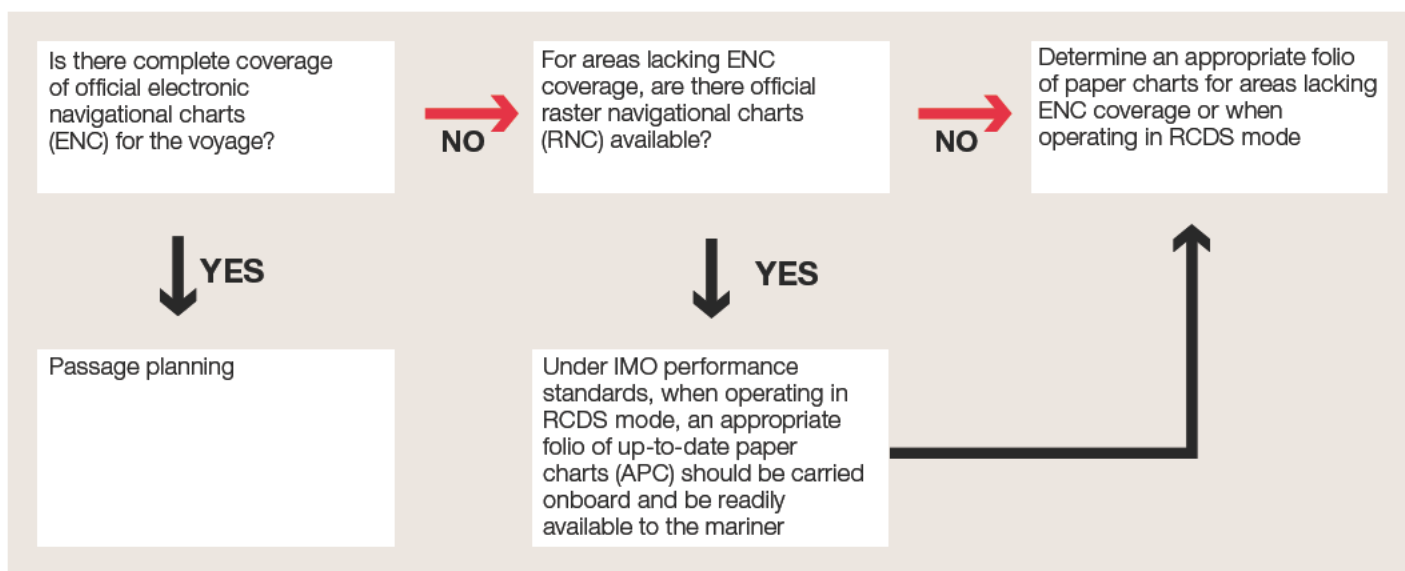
Is there complete coverage of official electronic navigational charts (ENC) for the voyage?

NO

For areas lacking ENC coverage, are there official raster navigational charts (RNC) available?

NO

Determine an appropriate folio of paper charts for areas lacking ENC coverage or when operating in RCDS mode

YES

YES

Passage planning

Under IMO performance standards, when operating in RCDS mode, an appropriate folio of up-to-date paper charts (APC) should be carried onboard and be readily available to the mariner